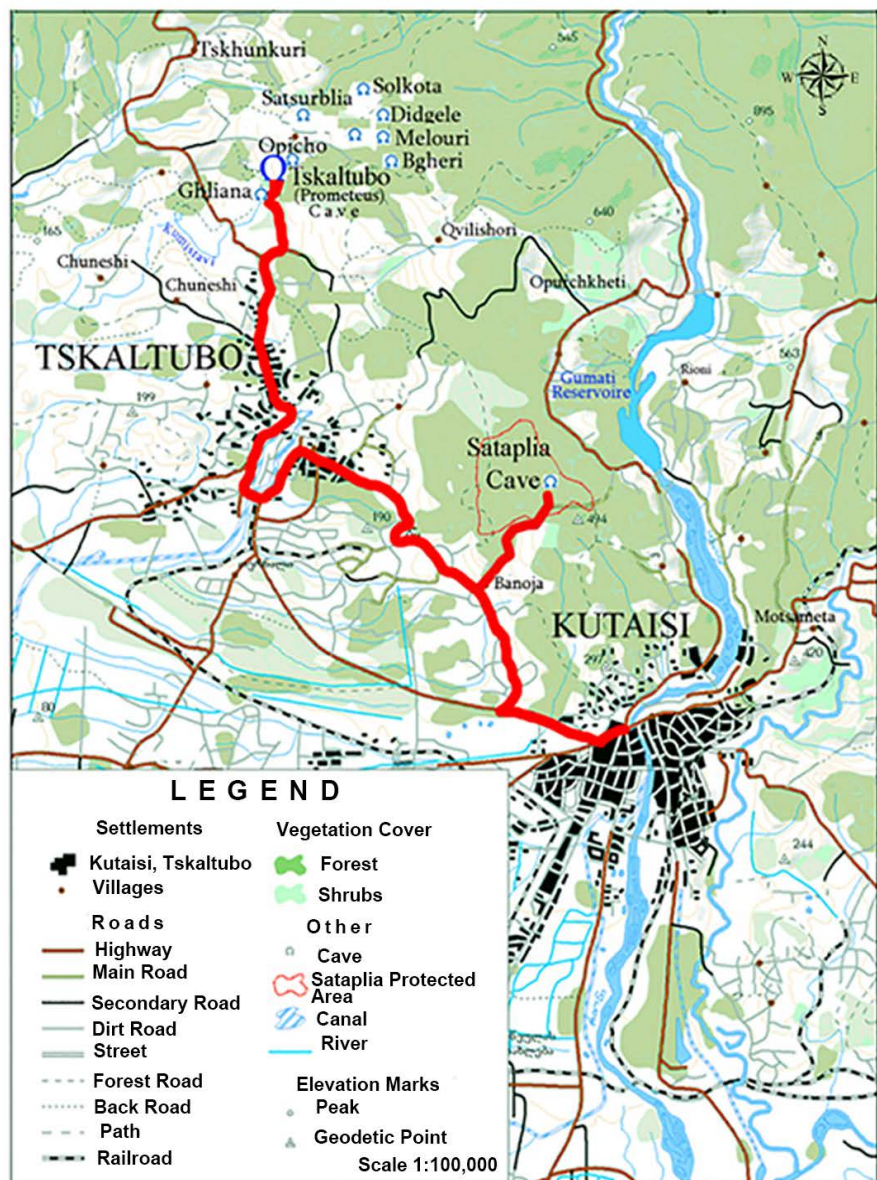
Tskhunkuri
545
Solkota
Satsurblia
Didgele
Melouri
Opicho
Bgheri
Tskaltubo
(Prometeus)
Cave
Ghliana
N
W
E
S
895
640
Qvilishori
165
Kumistavi
Chuneshi
Chuneshi
Opurchkheti
TSKALTUBO
Gumati
Reservoire
Rioni
563
199
Sataplia
Cave
494
190
Banoja
KUTAISI
Motsameta
297
420
80
244

LEGEND

Settlements
Kutaisi, Tskaltubo
Villages

Roads
Highway
Main Road
Secondary Road
Dirt Road
Street
Forest Road
Back Road
Path
Railroad

Vegetation Cover
Forest
Shrubs

Other
Cave
Sataplia Protected Area
Canal
River

Elevation Marks
Peak
Geodetic Point

Scale 1:100,000